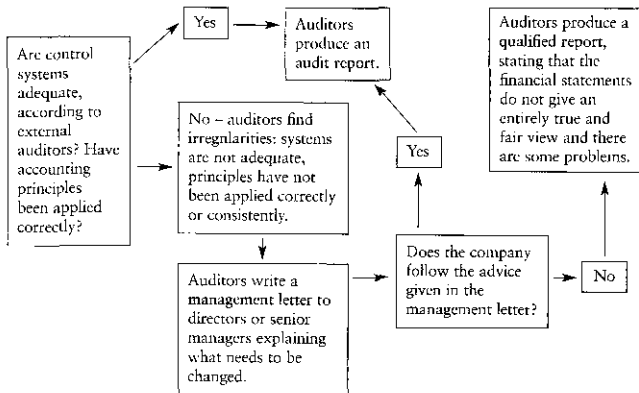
Are control systems adequate, according to external auditors? Have accounting principles been applied correctly?

Yes

Auditors produce an audit report.

No – auditors find irregularities: systems are not adequate, principles have not been applied correctly or consistently.

Auditors write a management letter to directors or senior managers explaining what needs to be changed.

Does the company follow the advice given in the management letter?

Yes

No

Auditors produce a qualified report, stating that the financial statements do not give an entirely true and fair view and there are some problems.